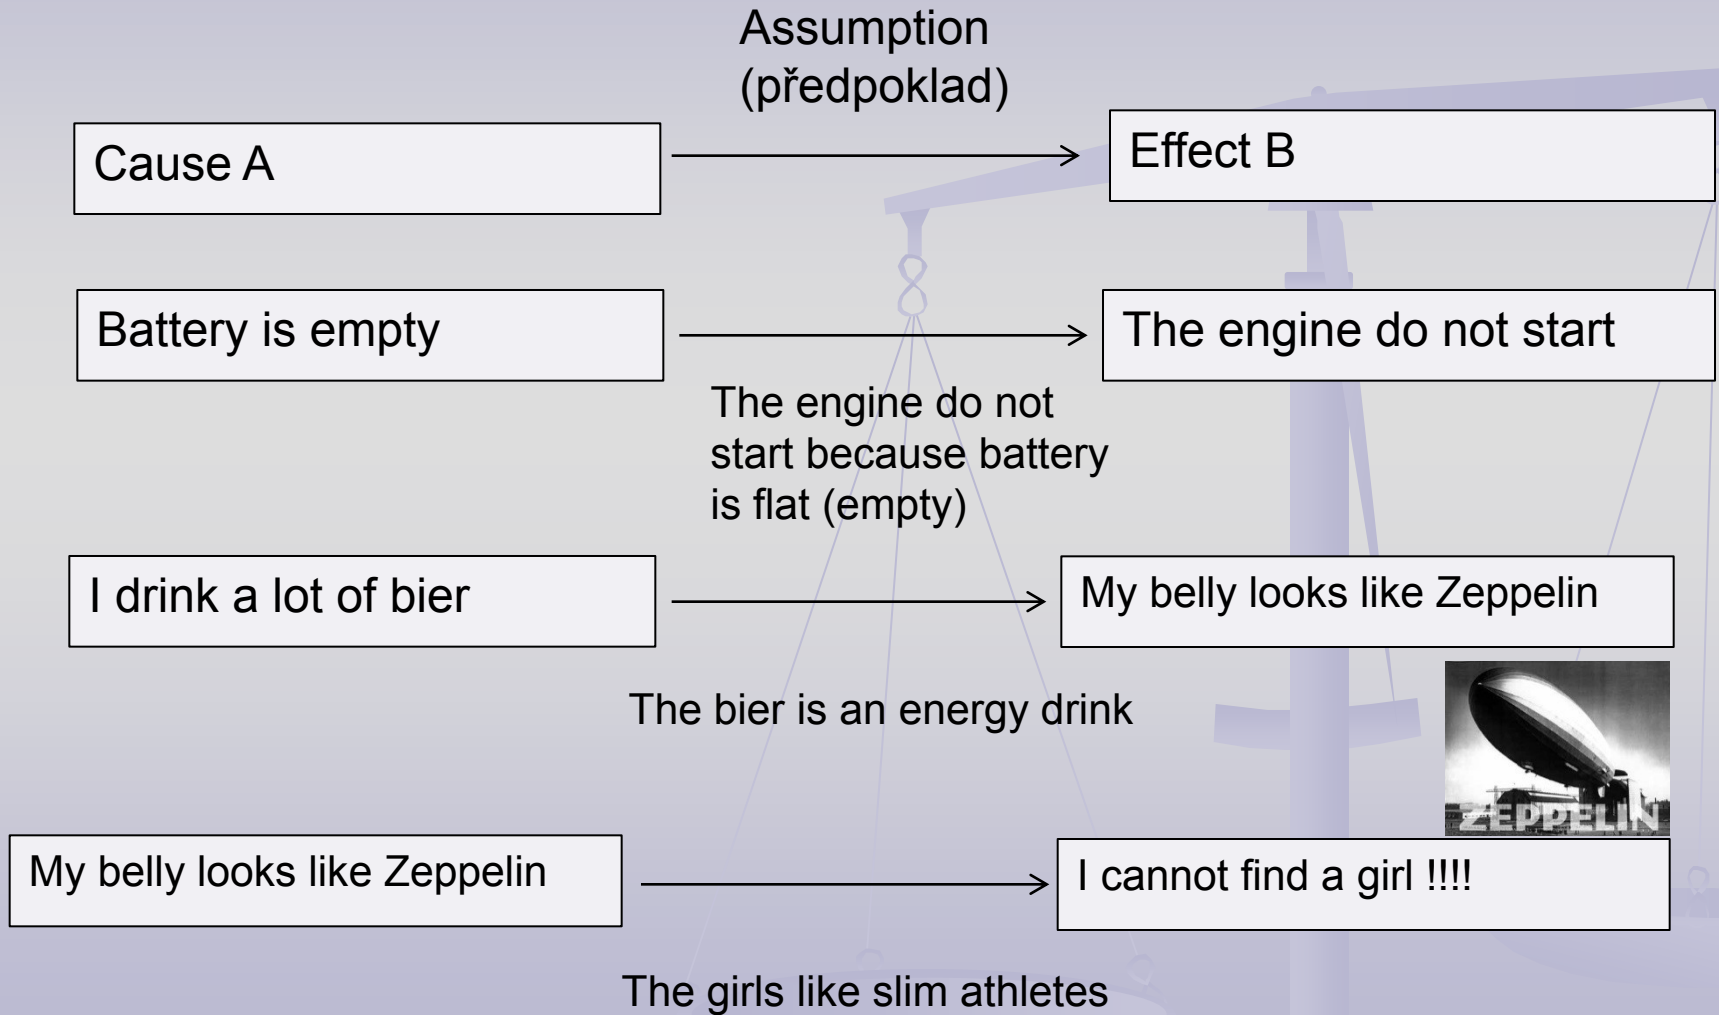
Assumption (předpoklad)

Cause A

Effect B

Battery is empty

The engine do not start

The engine do not start because battery is flat (empty)

I drink a lot of bier

My belly looks like Zeppelin

The bier is an energy drink

ZEPPELIN

My belly looks like Zeppelin

I cannot find a girl !!!!

The girls like slim athletes